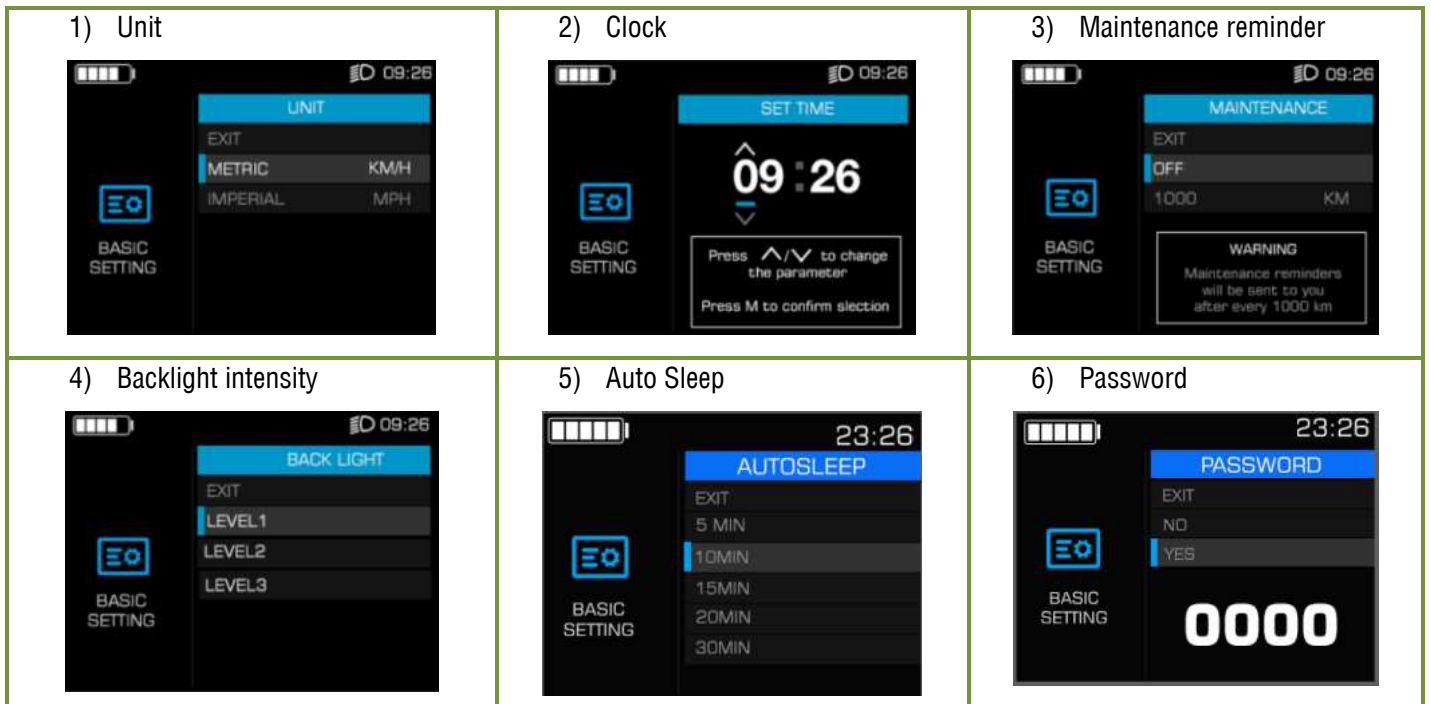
1) Unit

09:26

UNIT

EXIT

METRIC KM/H

IMPERIAL MPH

BASIC SETTING

2) Clock

09:26

SET TIME

09 : 26

BASIC SETTING

Press ∧/∨ to change the parameter

Press M to confirm slection

3) Maintenance reminder

09:26

MAINTENANCE

EXIT

OFF

1000 KM

BASIC SETTING

WARNING

Maintenance reminders will be sent to you after every 1000 km

4) Backlight intensity

09:26

BACK LIGHT

EXIT

LEVEL1

LEVEL2

LEVEL3

BASIC SETTING

5) Auto Sleep

23:26

AUTOSLEEP

EXIT

5 MIN

10MIN

15MIN

20MIN

30MIN

BASIC SETTING

6) Password

23:26

PASSWORD

EXIT

NO

YES

BASIC SETTING

0000